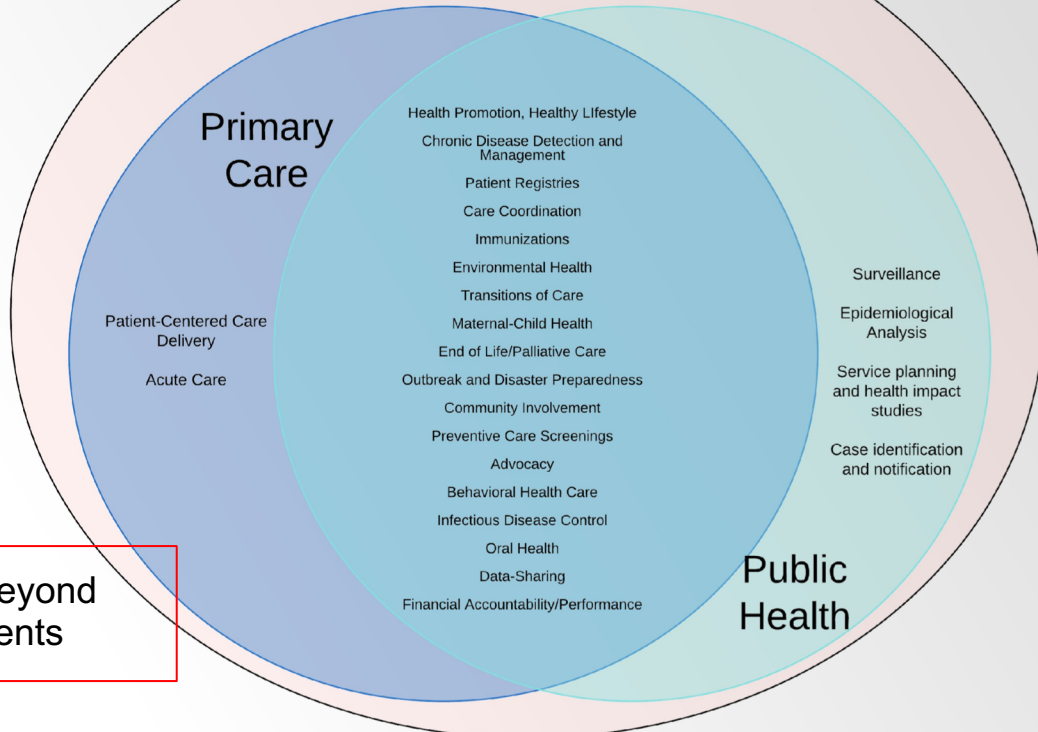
Primary Care

Patient-Centered Care Delivery

Acute Care

Health Promotion, Healthy LIfestyle

Chronic Disease Detection and Management

Patient Registries

Care Coordination

Immunizations

Environmental Health

Transitions of Care

Maternal-Child Health

End of Life/Palliative Care

Outbreak and Disaster Preparedness

Community Involvement

Preventive Care Screenings

Advocacy

Behavioral Health Care

Infectious Disease Control

Oral Health

Data-Sharing

Financial Accountability/Performance

Surveillance

Epidemiological Analysis

Service planning and health impact studies

Case identification and notification

Public Health

eyond
ents